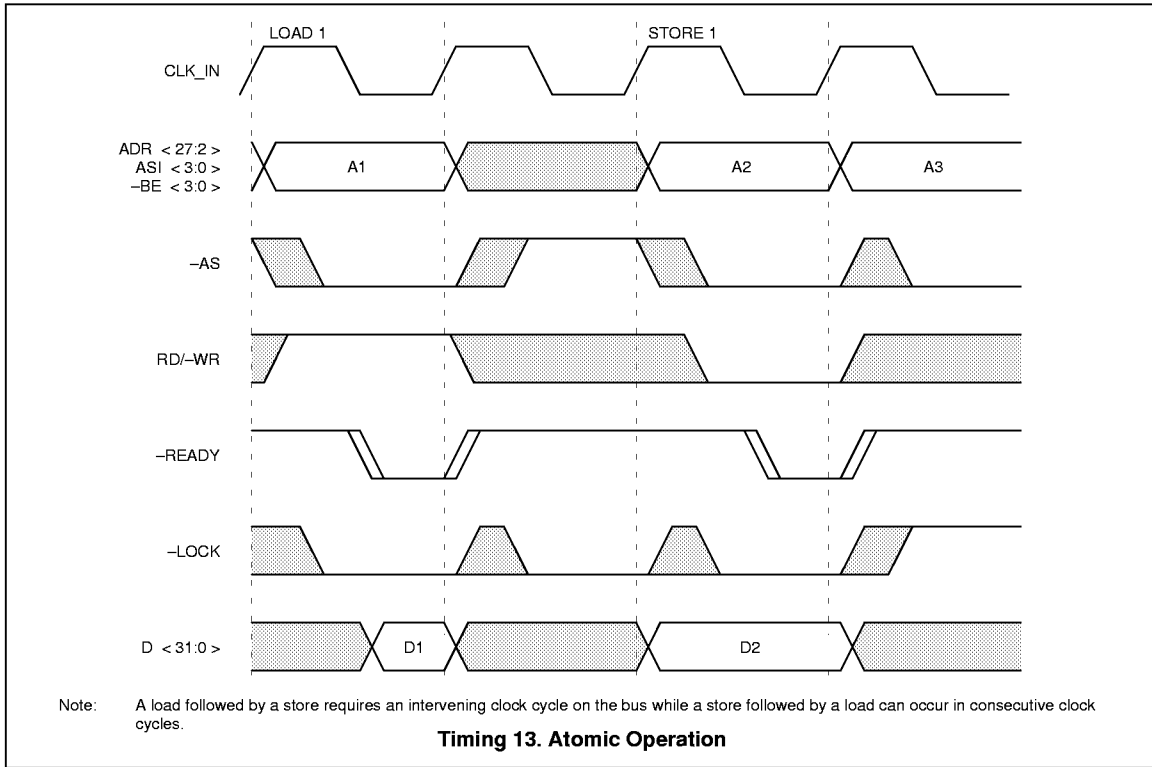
LOAD 1

STORE 1

CLK_IN

ADR < 27:2 >
ASI < 3:0 >
–BE < 3:0 >

A1

A2

A3

–AS

RD/–WR

–READY

–LOCK

D < 31:0 >

D1

D2

Note: A load followed by a store requires an intervening clock cycle on the bus while a store followed by a load can occur in consecutive clock cycles.

Timing 13. Atomic Operation